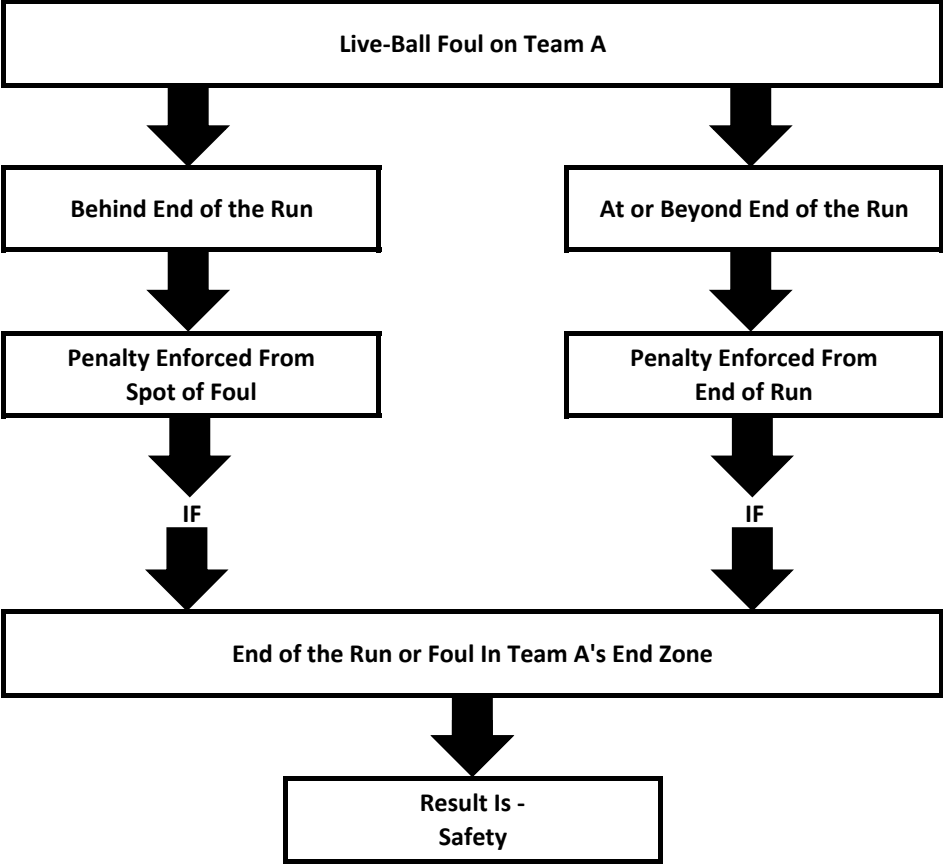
Live-Ball Foul on Team A

Behind End of the Run

At or Beyond End of the Run

Penalty Enforced From Spot of Foul

Penalty Enforced From End of Run

IF

IF

End of the Run or Foul In Team A's End Zone

Result Is - Safety